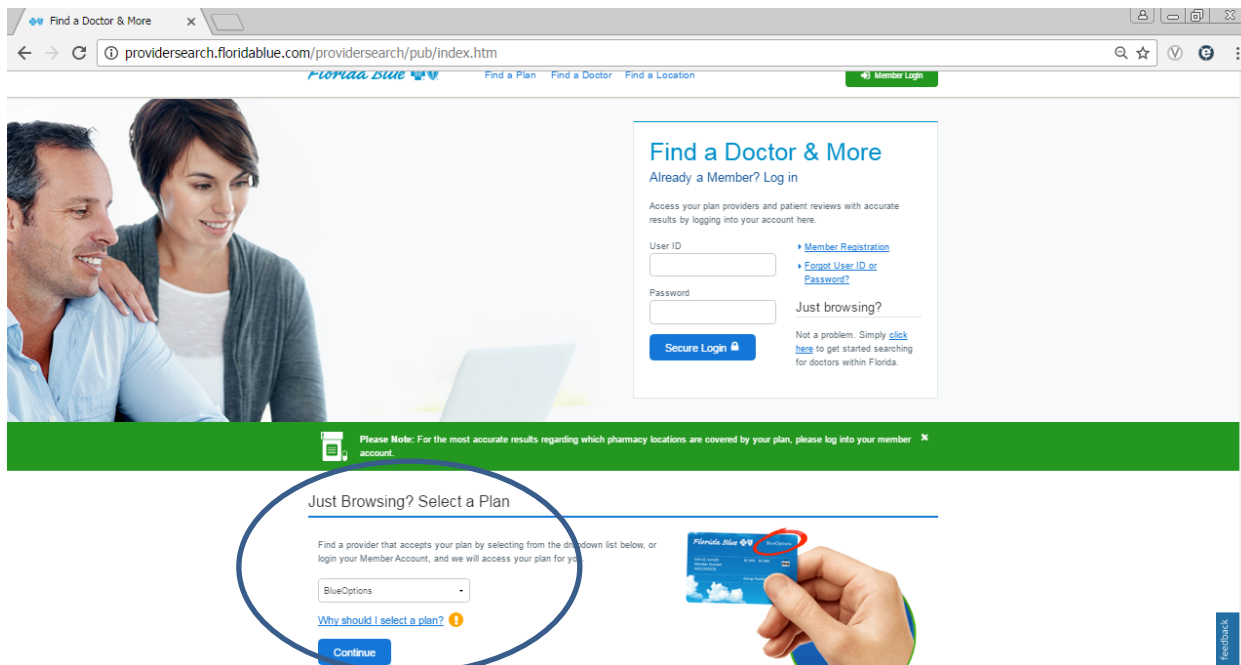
Find a Doctor & More ×

providersearch.floridablue.com/providersearch/pub/index.htm

Florida Blue

Find a Plan Find a Doctor Find a Location

Member Login

Find a Doctor & More

Already a Member? Log in

Access your plan providers and patient reviews with accurate results by logging into your account here.

User ID

Password

Secure Login

Member Registration

Forgot User ID or Password?

Just browsing?

Not a problem. Simply click here to get started searching for doctors within Florida.

Please Note: For the most accurate results regarding which pharmacy locations are covered by your plan, please log into your member account.

Just Browsing? Select a Plan

Find a provider that accepts your plan by selecting from the dropdown list below, or login your Member Account, and we will access your plan for you.

BlueOptions

Why should I select a plan?

Continue

Florida Blue BlueOptions

feedback